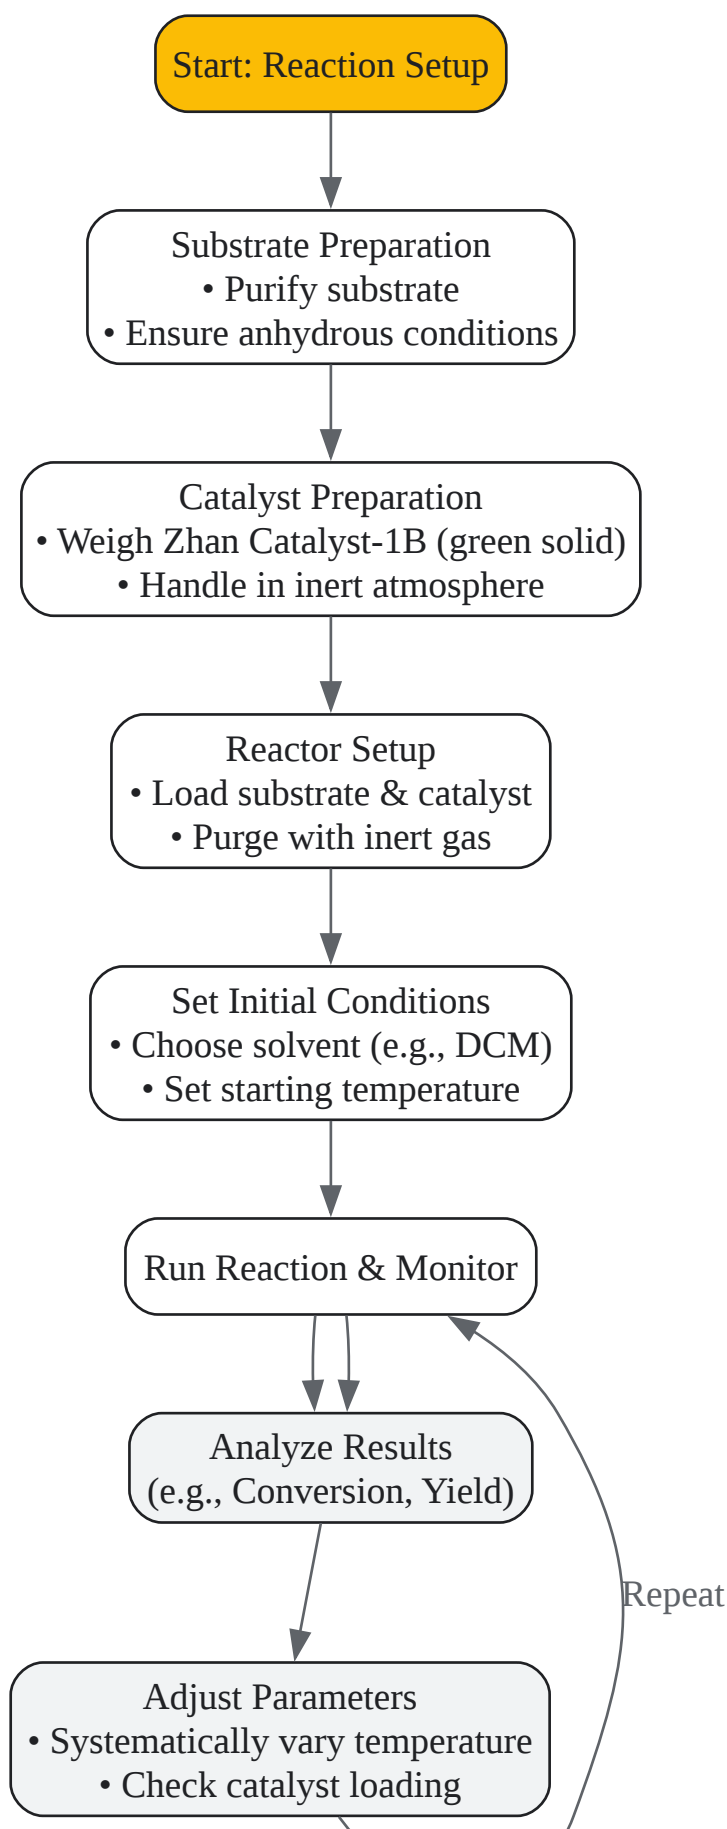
Start: Reaction Setup

Substrate Preparation
• Purify substrate
• Ensure anhydrous conditions

Catalyst Preparation
• Weigh Zhan Catalyst-1B (green solid)
• Handle in inert atmosphere

Reactor Setup
• Load substrate & catalyst
• Purge with inert gas

Set Initial Conditions
• Choose solvent (e.g., DCM)
• Set starting temperature

Run Reaction & Monitor

Analyze Results
(e.g., Conversion, Yield)

Repeat

Adjust Parameters
• Systematically vary temperature
• Check catalyst loading